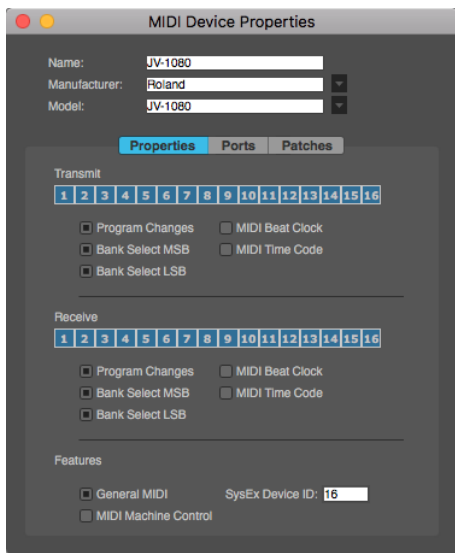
MIDI Device Properties

Name: JV-1080
Manufacturer: Roland
Model: JV-1080

Properties | Ports | Patches

Transmit

| 1 | 2 | 3 | 4 | 5 | 6 | 7 | 8 | 9 | 10 | 11 | 12 | 13 | 14 | 15 | 16 |
|---|---|---|---|---|---|---|---|---|---|---|---|---|---|---|---|

Program Changes
MIDI Beat Clock
Bank Select MSB
MIDI Time Code
Bank Select LSB

Receive

| 1 | 2 | 3 | 4 | 5 | 6 | 7 | 8 | 9 | 10 | 11 | 12 | 13 | 14 | 15 | 16 |
|---|---|---|---|---|---|---|---|---|---|---|---|---|---|---|---|

Program Changes
MIDI Beat Clock
Bank Select MSB
MIDI Time Code
Bank Select LSB

Features

General MIDI
SysEx Device ID: 16
MIDI Machine Control